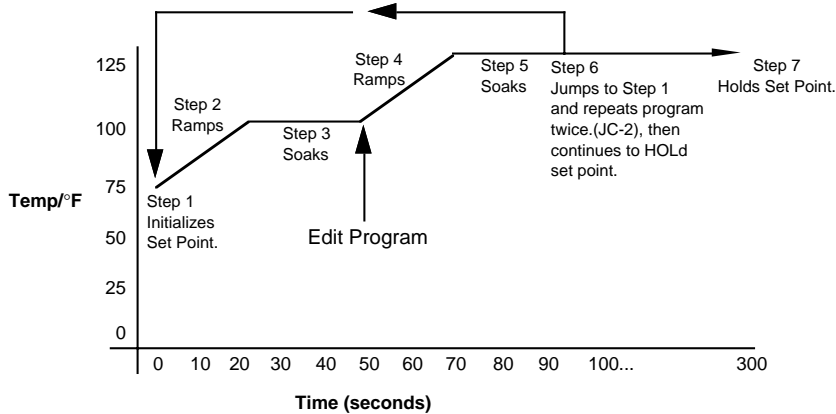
125

100

75

50

25

0

Temp/°F

Step 1
Initializes
Set Point.

Step 2
Ramps

Step 3
Soaks

Step 4
Ramps

Step 5
Soaks

Step 6
Jumps to Step 1
and repeats program
twice.(JC-2), then
continues to HOLd
set point.

Step 7
Holds Set Point.

Edit Program

0 10 20 30 40 50 60 70 80 90 100... 300

Time (seconds)